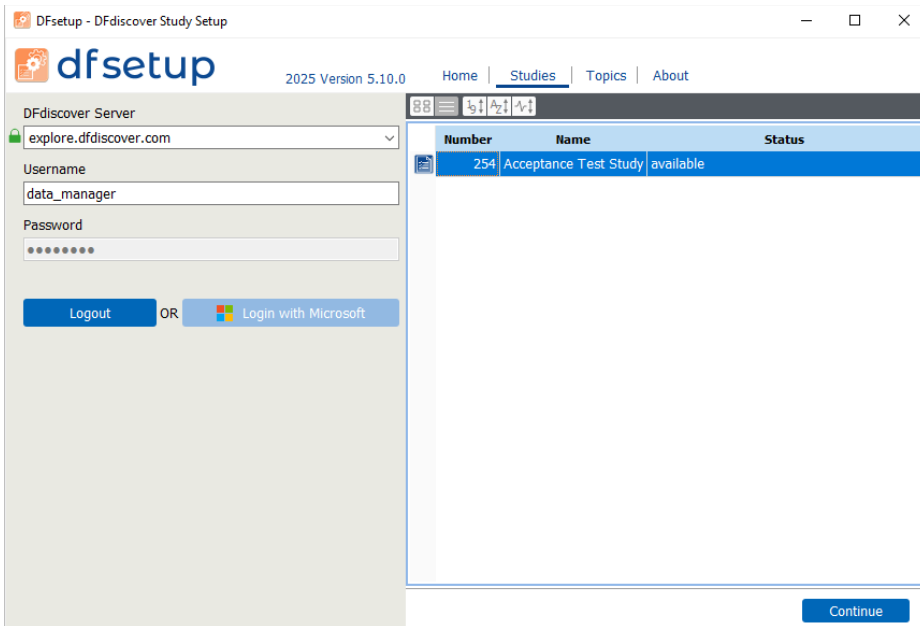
DFsetup - DFdiscover Study Setup

dfsetup

2025 Version 5.10.0

Home | Studies | Topics | About

DFdiscover Server

explore.dfdiscover.com

Username

data_manager

Password

••••••••

Logout OR Login with Microsoft

| Number | Name | Status |
|---|---|---|
| 254 | Acceptance Test Study | available |

Continue